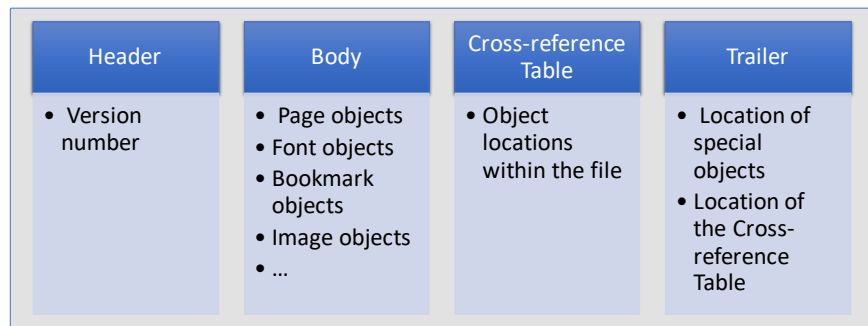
Header

- Version number

Body

- Page objects
- Font objects
- Bookmark objects
- Image objects
- …

Cross-reference Table

- Object locations within the file

Trailer

- Location of special objects
- Location of the Cross-reference Table